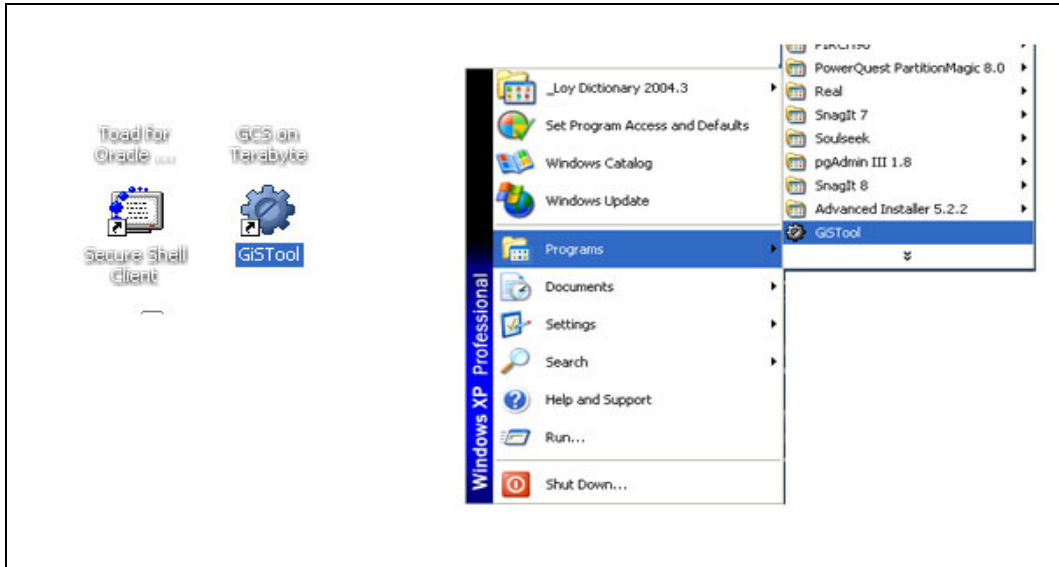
Toad for Oracle ...

GCS on Terabyte

Secure Shell Client

GiSTool

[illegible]

PowerQuest PartitionMagic 8.0

Real

SnagIt 7

Soulseek

pgAdmin III 1.8

SnagIt 8

Advanced Installer 5.2.2

GiSTool

_Loy Dictionary 2004.3

Set Program Access and Defaults

Windows Catalog

Windows Update

Programs

Documents

Settings

Search

Help and Support

Run...

Shut Down...

Windows XP Professional